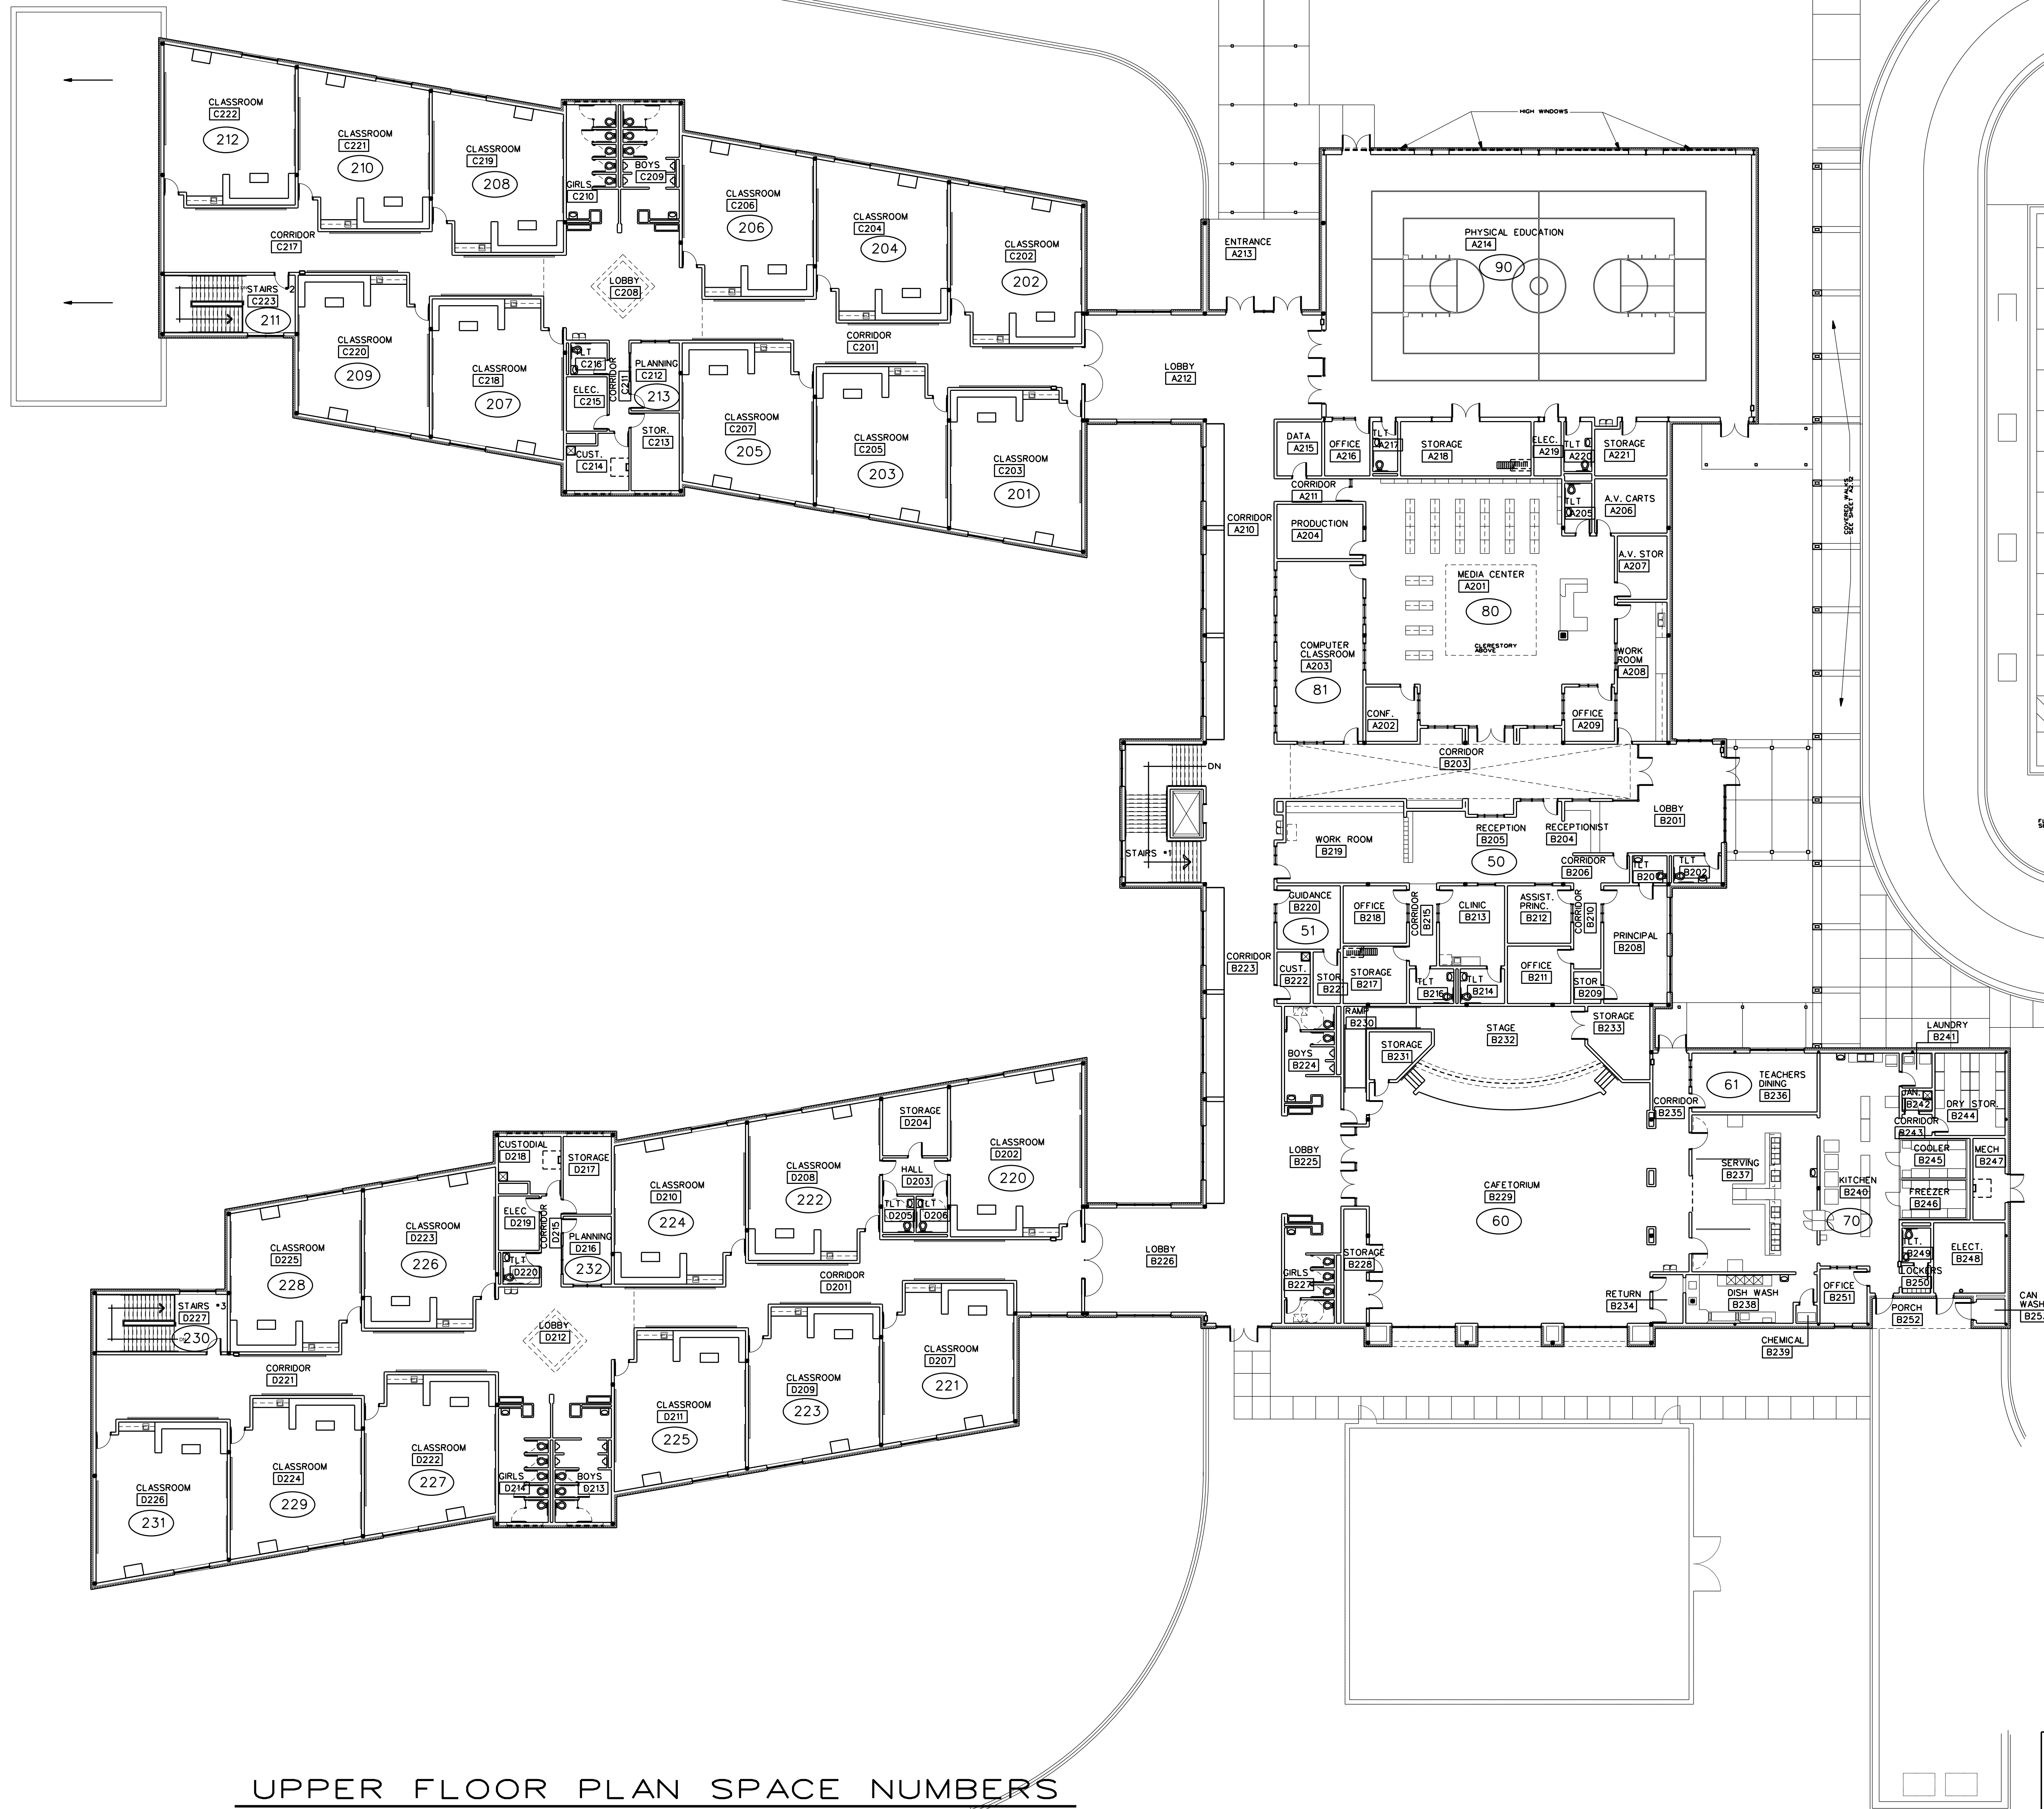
CLASSROOM
C222
212

CLASSROOM
C221
210

CLASSROOM
C219
208

GIRLS
C210

BOYS
C209

CLASSROOM
C206
206

CLASSROOM
C204
204

CLASSROOM
C202
202

CORRIDOR
C217

STAIRS
C223
211

LOBBY
C208

CLASSROOM
C220
209

CLASSROOM
C218
207

TLT
C216

ELEC.
C215

CORRIDOR
C211

PLANNING
C212
213

STOR.
C213

CUST.
C214

CLASSROOM
C207
205

CLASSROOM
C205
203

CLASSROOM
C203
201

CORRIDOR
C201

HIGH WINDOWS

ENTRANCE
A213

PHYSICAL EDUCATION
A214
90

LOBBY
A212

DATA
A215

OFFICE
A216

TLT
A217

STORAGE
A218

ELEC.
A219

TLT
A220

STORAGE
A221

CORRIDOR
A211

TLT
A205

A.V. CARTS
A206

CORRIDOR
A210

PRODUCTION
A204

MEDIA CENTER
A201
80

CLERESTORY ABOVE

A.V. STOR
A207

COMPUTER CLASSROOM
A203
81

WORK ROOM
A208

CONF.
A202

OFFICE
A209

COVERED WALKS

CORRIDOR
B203

DN

LOBBY
B201

STAIRS #1

WORK ROOM
B219

RECEPTION
B205
50

RECEPTIONIST
B204

CORRIDOR
B206

TLT
B207

TLT
B202

GUIDANCE
B220
51

OFFICE
B218

CORRIDOR
B215

CLINIC
B213

ASSIST. PRINC.
B212

CORRIDOR
B210

PRINCIPAL
B208

CORRIDOR
B223

CUST.
B222

STOR
B221

STORAGE
B217

TLT
B216

TLT
B214

OFFICE
B211

STOR
B209

RAMP
B230

STAGE
B232

STORAGE
B233

LAUNDRY
B241

BOYS
B224

STORAGE
B231

CORRIDOR
B235

61
TEACHERS DINING
B236

JAN.
B242

DRY STOR.
B244

CORRIDOR
B243

STORAGE
D204

CLASSROOM
D202
220

CUSTODIAL
D218

STORAGE
D217

CLASSROOM
D210
224

CLASSROOM
D208
222

HALL
D203

TLT
D205

TLT
D206

LOBBY
B225

CAFETORIUM
B229
60

SERVING
B237

KITCHEN
B240
70

COOLER
B245

MECH
B247

FREEZER
B246

ELEC
D219

CORRIDOR
D215

PLANNING
D216
232

TLT
D220

CLASSROOM
D225
228

CLASSROOM
D223
226

LOBBY
B226

CORRIDOR
D201

GIRLS
B227

STORAGE
B228

TLT
B249

LOCKERS
B250

ELECT.
B248

STAIRS #3
D227
230

LOBBY
D212

RETURN
B234

DISH WASH
B238

OFFICE
B251

PORCH
B252

CAN WASH
B253

CHEMICAL
B239

CORRIDOR
D221

CLASSROOM
D207
221

CLASSROOM
D209
223

CLASSROOM
D211
225

CLASSROOM
D226
231

CLASSROOM
D224
229

CLASSROOM
D222
227

GIRLS
D214

BOYS
D213

UPPER FLOOR PLAN SPACE NUMBERS